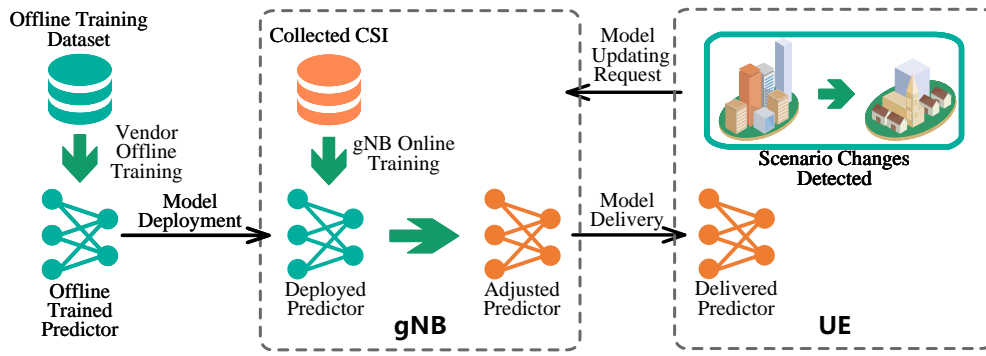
Offline Training Dataset

Vendor Offline Training

Offline Trained Predictor

Model Deployment

Collected CSI

gNB Online Training

Deployed Predictor

Adjusted Predictor

gNB

Model Updating Request

Model Delivery

Scenario Changes Detected

Delivered Predictor

UE